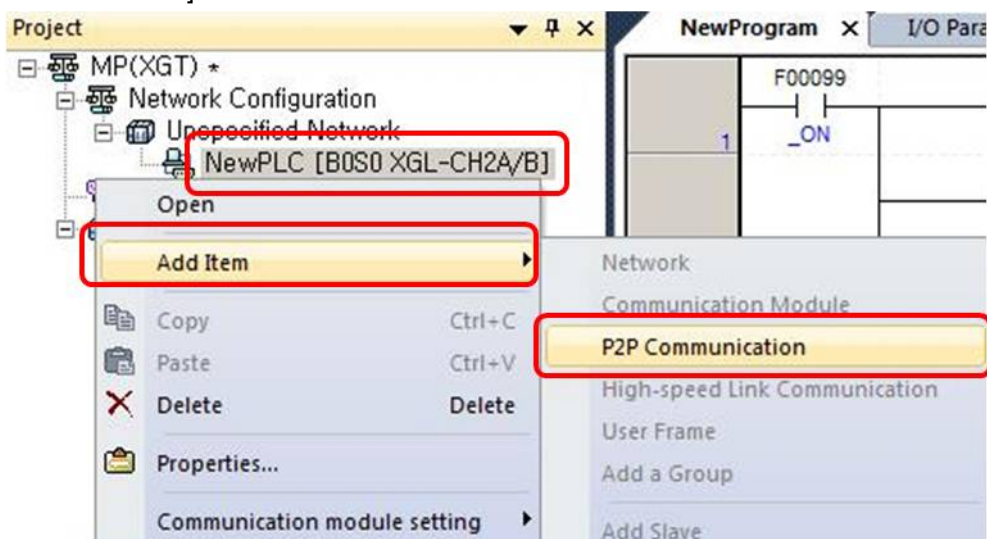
Project

MP(XGT) *
Network Configuration
Unspecified Network
NewPLC [B0S0 XGL-CH2A/B]

NewProgram ×
I/O Para

F00099
_ON
1

Open
Add Item
Copy Ctrl+C
Paste Ctrl+V
Delete Delete
Properties...
Communication module setting

Network
Communication Module
P2P Communication
High-speed Link Communication
User Frame
Add a Group
Add Slave